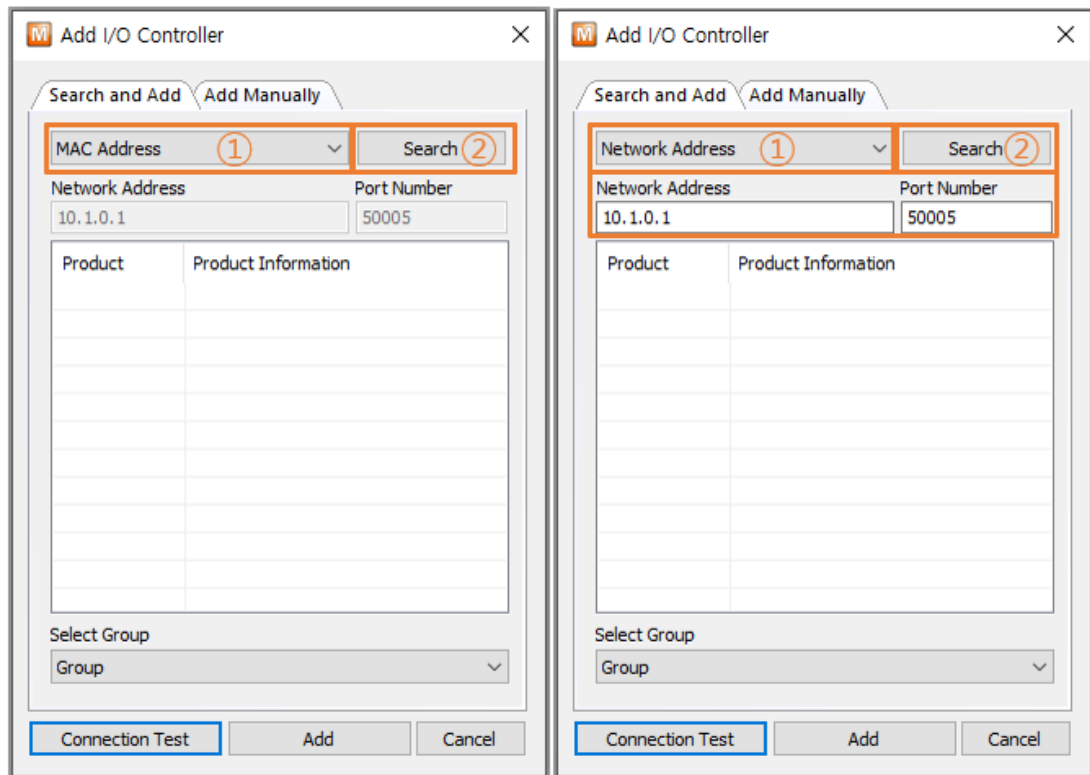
M Add I/O Controller ✕

Search and Add | Add Manually

MAC Address ① | Search ②

Network Address
10.1.0.1

Port Number
50005

| Product | Product Information |
|---|---|

Select Group
Group

Connection Test | Add | Cancel

M Add I/O Controller ✕

Search and Add | Add Manually

Network Address ① | Search ②

Network Address
10.1.0.1

Port Number
50005

| Product | Product Information |
|---|---|

Select Group
Group

Connection Test | Add | Cancel